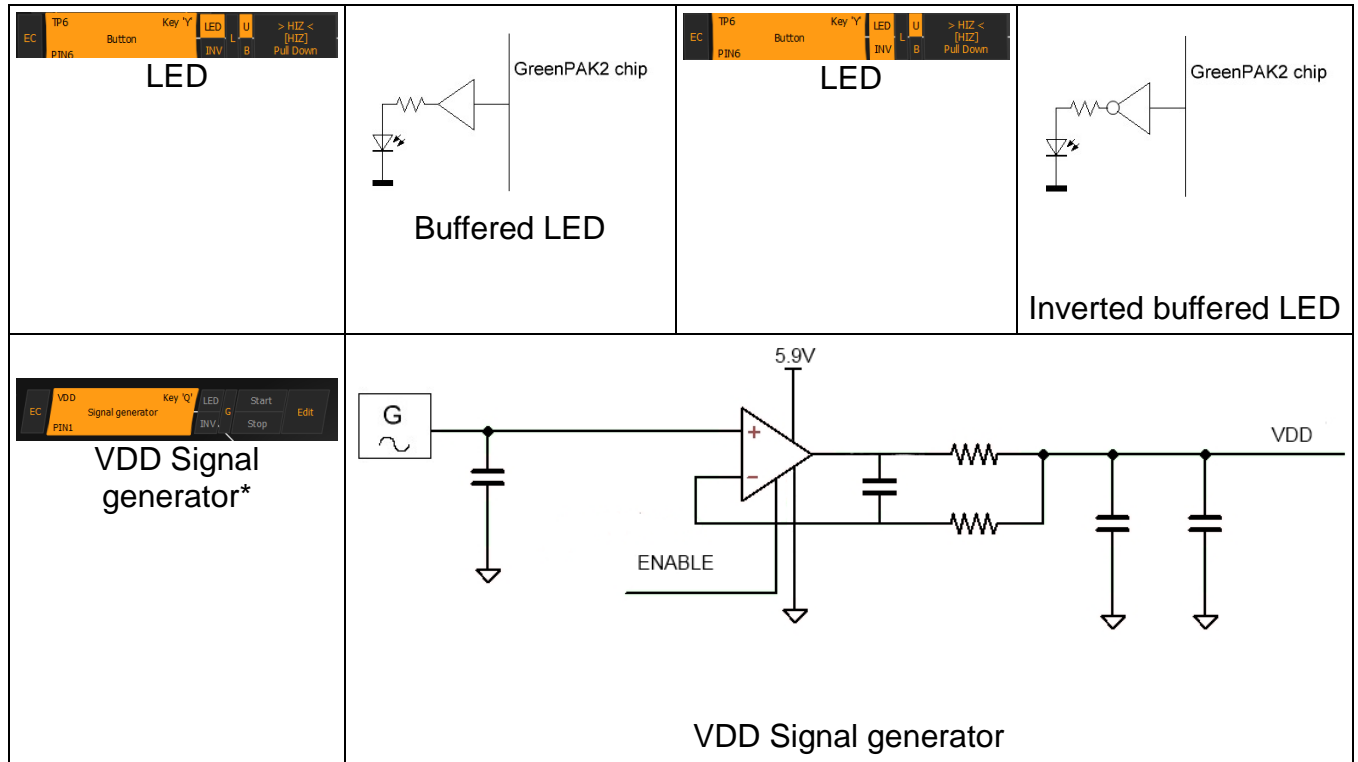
| EC TP6 Button PIN6 Key 'Y' LED INV L U B > HIZ < [HIZ] Pull Down LED | GreenPAK2 chip Buffered LED | EC TP6 Button PIN6 Key 'Y' LED INV L U B > HIZ < [HIZ] Pull Down LED | GreenPAK2 chip Inverted buffered LED |
|---|---|---|---|
| EC VDD Signal generator PIN1 Key 'Q' LED INV. G Start Stop Edit VDD Signal generator* | G 5.9V + − ENABLE VDD VDD Signal generator | | |